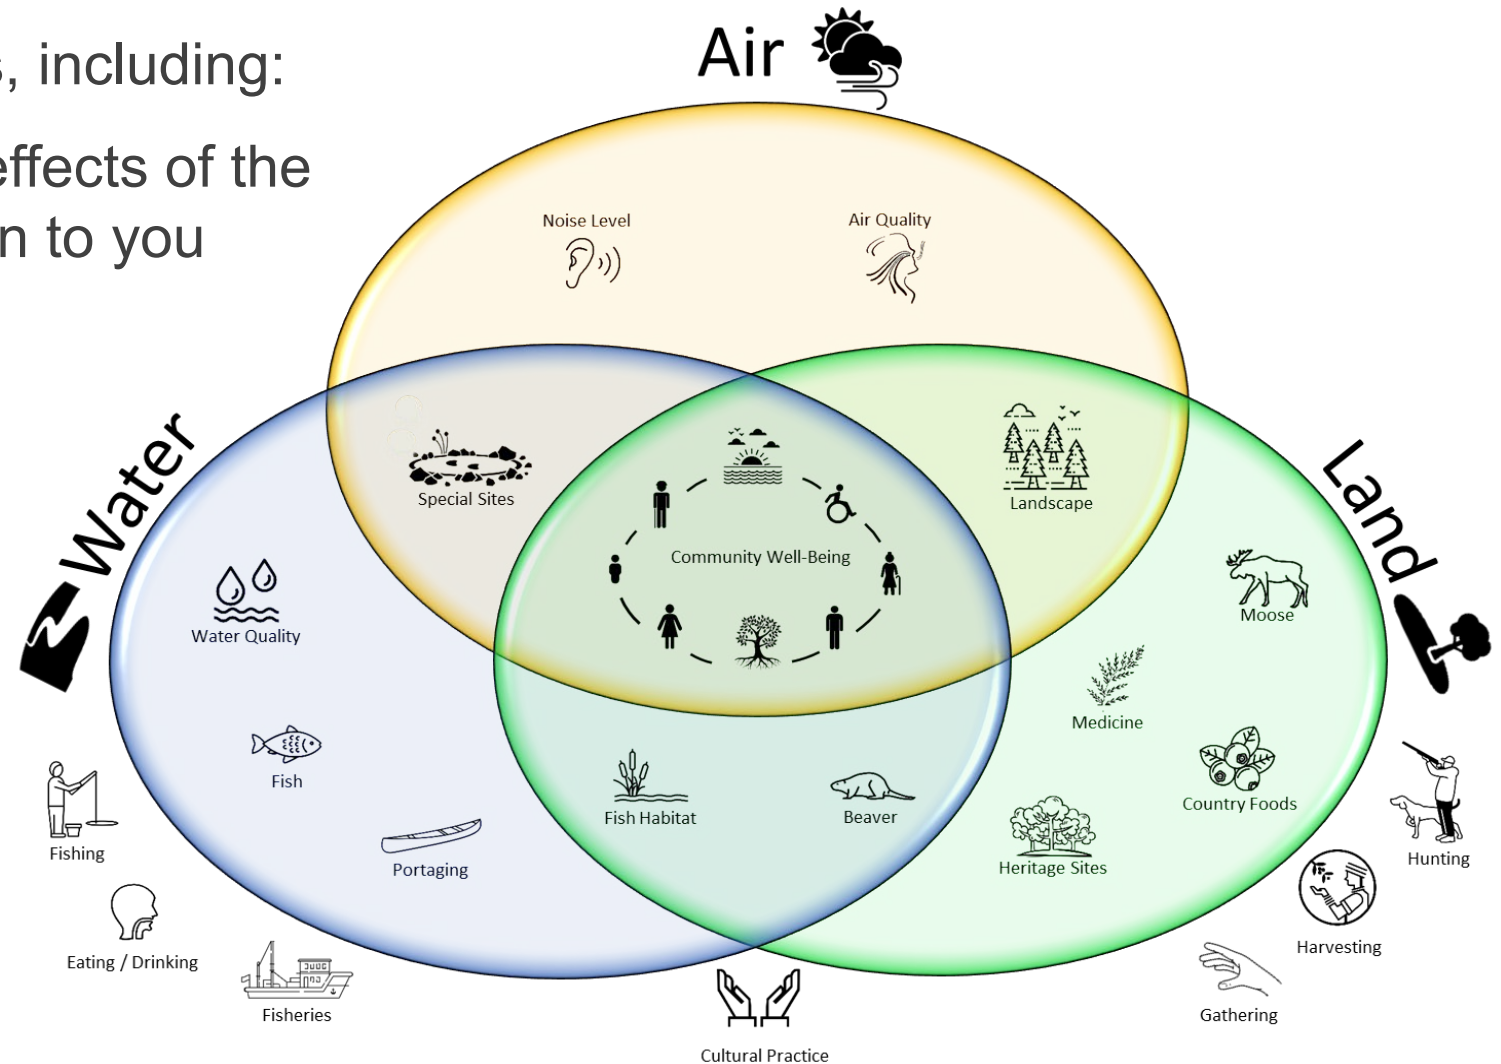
s, including:

effects of the
n to you

Air

Water

Land

Noise Level

Air Quality

Special Sites

Landscape

Community Well-Being

Water Quality

Moose

Medicine

Fish

Fish Habitat

Beaver

Country Foods

Portaging

Heritage Sites

Fishing

Hunting

Eating / Drinking

Harvesting

Fisheries

Gathering

Cultural Practice